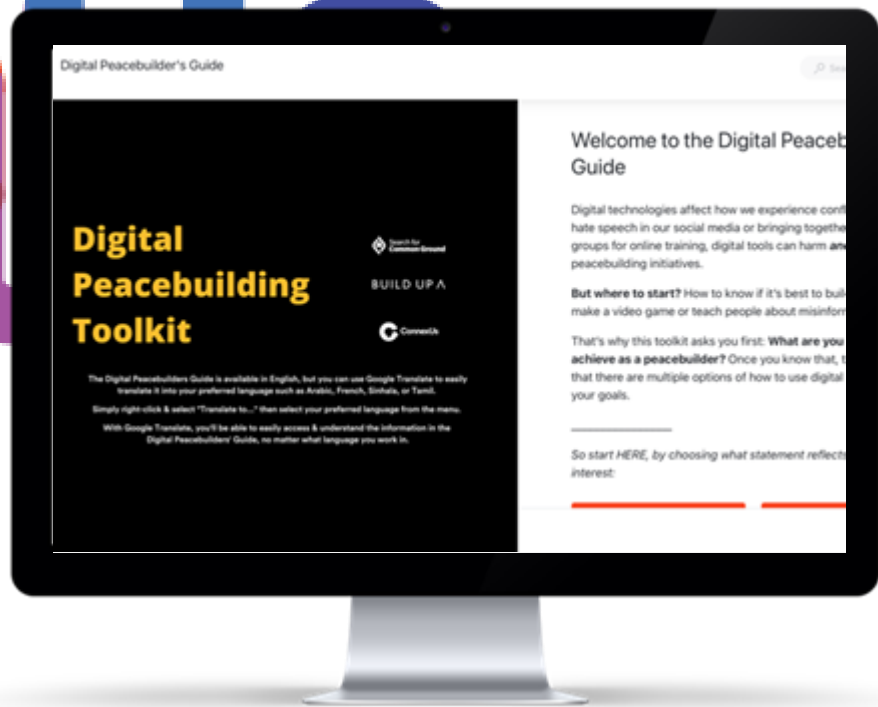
Digital Peacebuilder's Guide

Digital Peacebuilding Toolkit

Search for Common Ground

BUILD UP

ConnexUs

The Digital Peacebuilders Guide is available in English, but you can use Google Translate to easily translate it into your preferred language such as Arabic, French, Sinhala, or Tamil.

Simply right-click & select "Translate to..." then select your preferred language from the menu.

With Google Translate, you'll be able to easily access & understand the information in the Digital Peacebuilders' Guide, no matter what language you work in.

Welcome to the Digital Peaceb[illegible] Guide

Digital technologies affect how we experience conf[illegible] hate speech in our social media or bringing togethe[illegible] groups for online training, digital tools can harm an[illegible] peacebuilding initiatives.

But where to start? How to know if it's best to buil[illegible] make a video game or teach people about misinfor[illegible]

That's why this toolkit asks you first: What are you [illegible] achieve as a peacebuilder? Once you know that, t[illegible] that there are multiple options of how to use digital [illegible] your goals.

So start HERE, by choosing what statement reflects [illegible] interest: